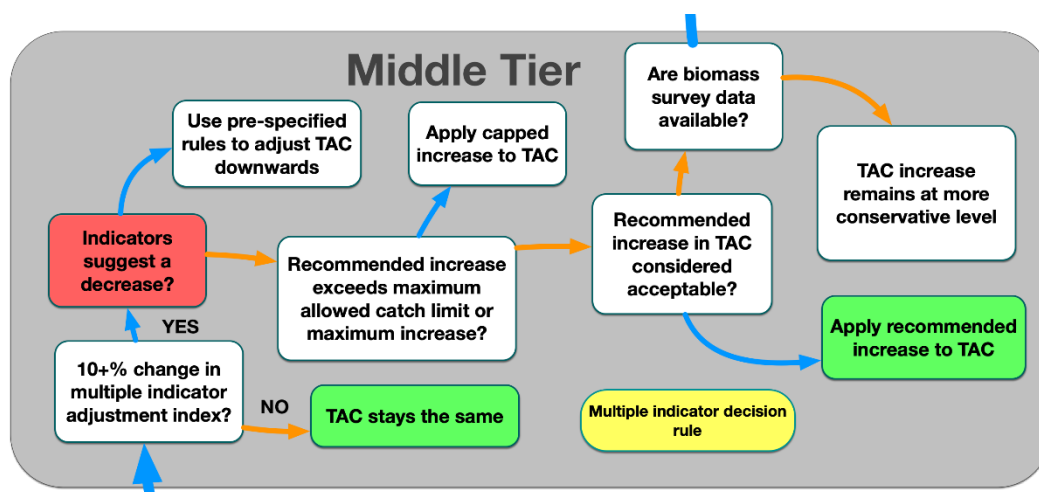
Middle Tier

Use pre-specified rules to adjust TAC downwards

Apply capped increase to TAC

Are biomass survey data available?

TAC increase remains at more conservative level

Indicators suggest a decrease?

Recommended increase exceeds maximum allowed catch limit or maximum increase?

Recommended increase in TAC considered acceptable?

YES

Apply recommended increase to TAC

10+% change in multiple indicator adjustment index?

NO

TAC stays the same

Multiple indicator decision rule